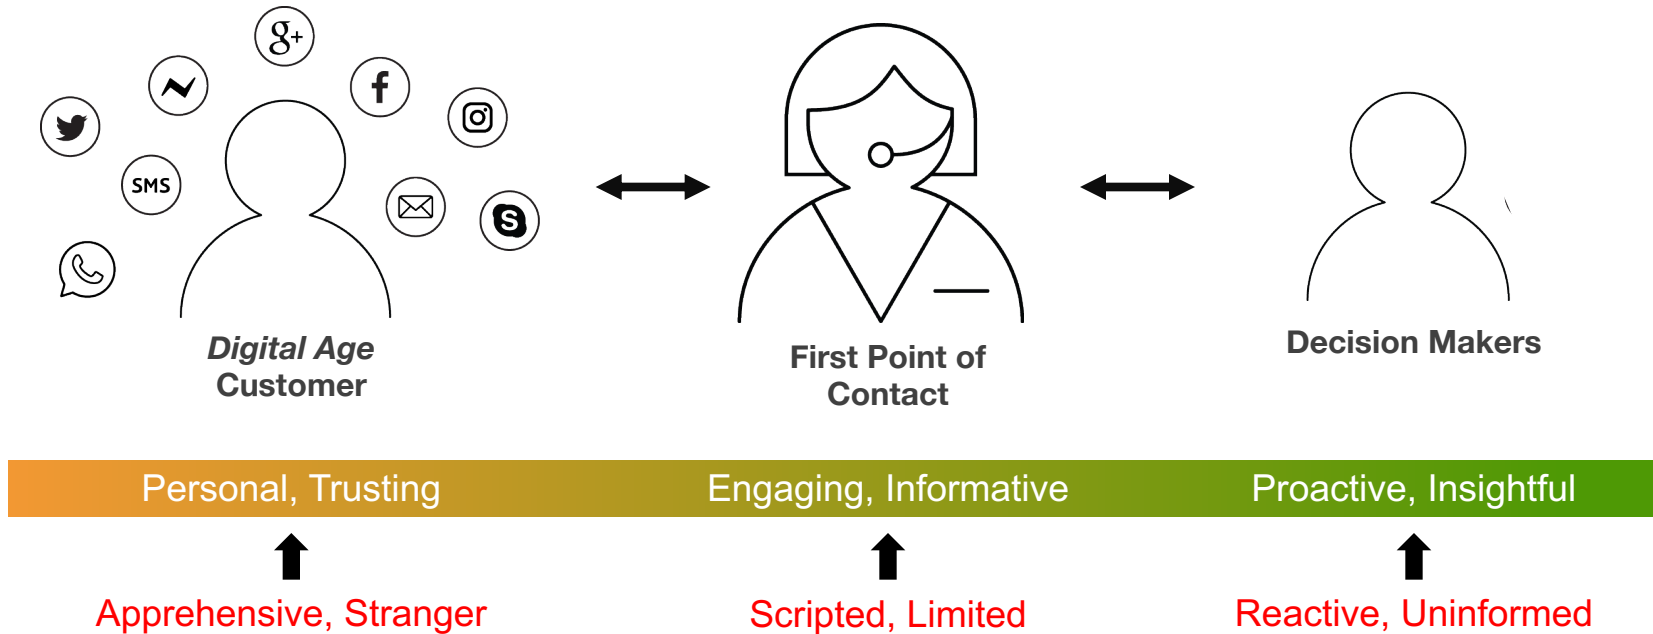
g+

SMS

Digital Age Customer

First Point of Contact

Decision Makers

Personal, Trusting

Engaging, Informative

Proactive, Insightful

Apprehensive, Stranger

Scripted, Limited

Reactive, Uninformed